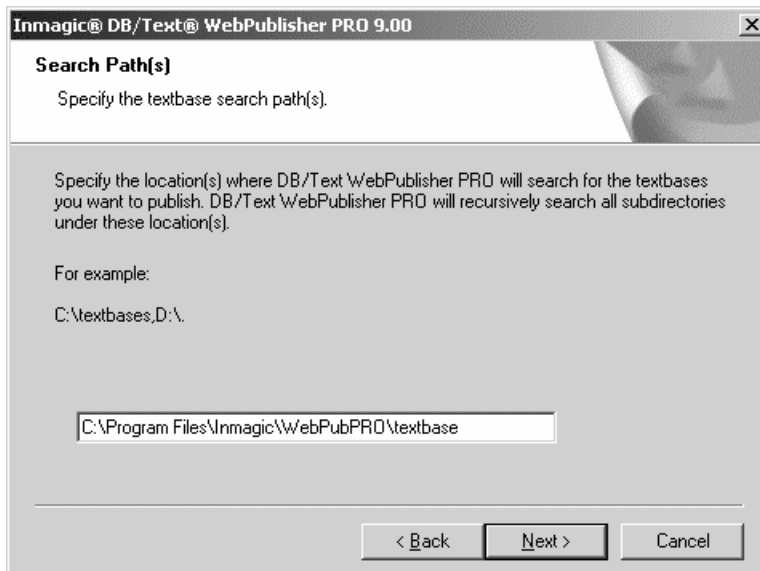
Inmagic® DB/Text® WebPublisher PRO 9.00

Search Path(s)

Specify the textbase search path(s).

Specify the location(s) where DB/Text WebPublisher PRO will search for the textbases you want to publish. DB/Text WebPublisher PRO will recursively search all subdirectories under these location(s).

For example:

C:\textbases,D:\.

C:\Program Files\Inmagic\WebPubPRO\textbase

< Back Next > Cancel